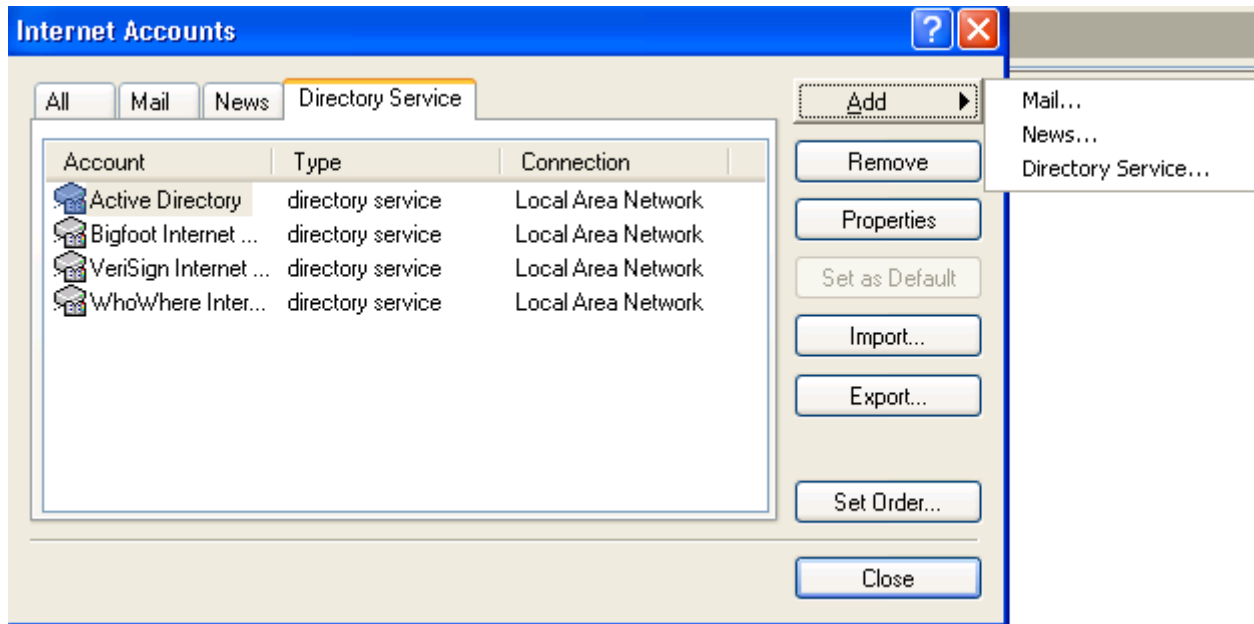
Internet Accounts

All | Mail | News | Directory Service

| Account | Type | Connection |
|---|---|---|
| Active Directory | directory service | Local Area Network |
| Bigfoot Internet ... | directory service | Local Area Network |
| VeriSign Internet ... | directory service | Local Area Network |
| WhoWhere Inter... | directory service | Local Area Network |

Add
Mail...
News...
Directory Service...
Remove
Properties
Set as Default
Import...
Export...
Set Order...
Close